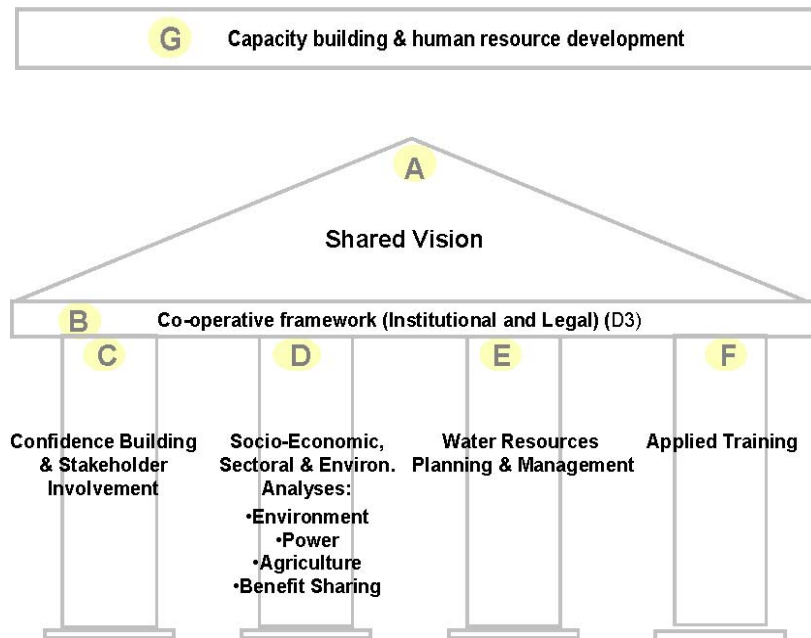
G Capacity building & human resource development

A

Shared Vision

B Co-operative framework (Institutional and Legal) (D3)

C

Confidence Building & Stakeholder Involvement

D

Socio-Economic, Sectoral & Environ. Analyses:
•Environment
•Power
•Agriculture
•Benefit Sharing

E

Water Resources Planning & Management

F

Applied Training